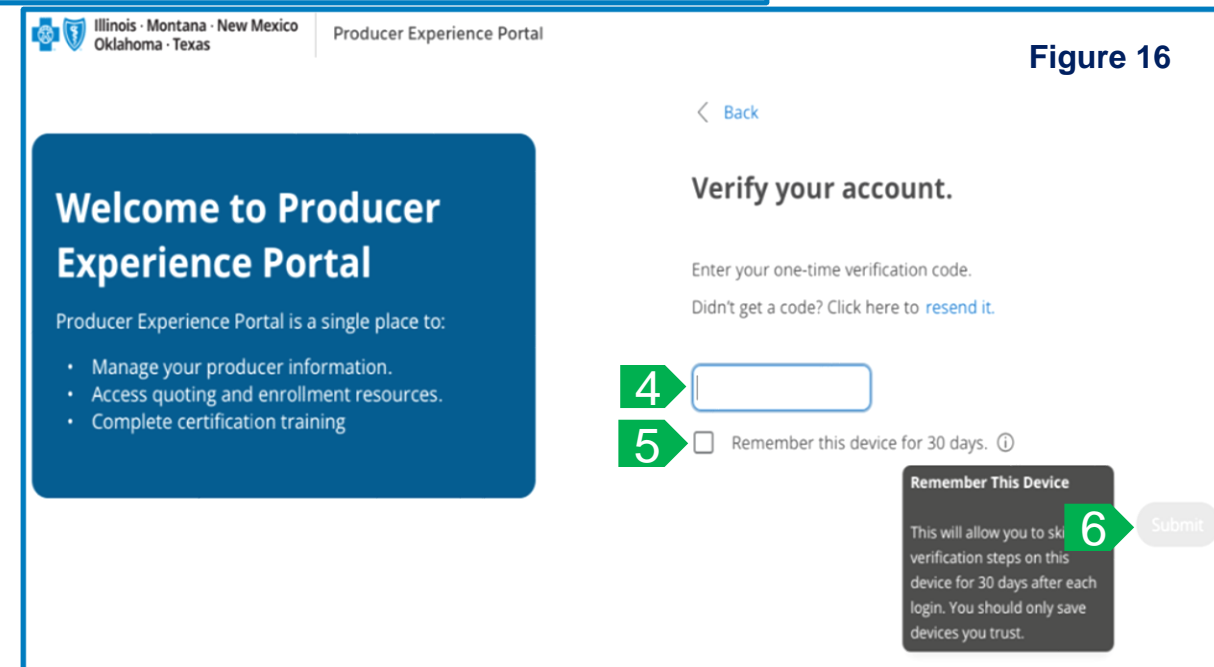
Illinois · Montana · New Mexico
Oklahoma · Texas

Producer Experience Portal

Figure 16

Welcome to Producer Experience Portal

Producer Experience Portal is a single place to:

- Manage your producer information.
- Access quoting and enrollment resources.
- Complete certification training

Back

Verify your account.

Enter your one-time verification code.

Didn't get a code? Click here to resend it.

4

5

Remember this device for 30 days.

Remember This Device

This will allow you to ski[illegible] verification steps on this device for 30 days after each login. You should only save devices you trust.

6

Submit